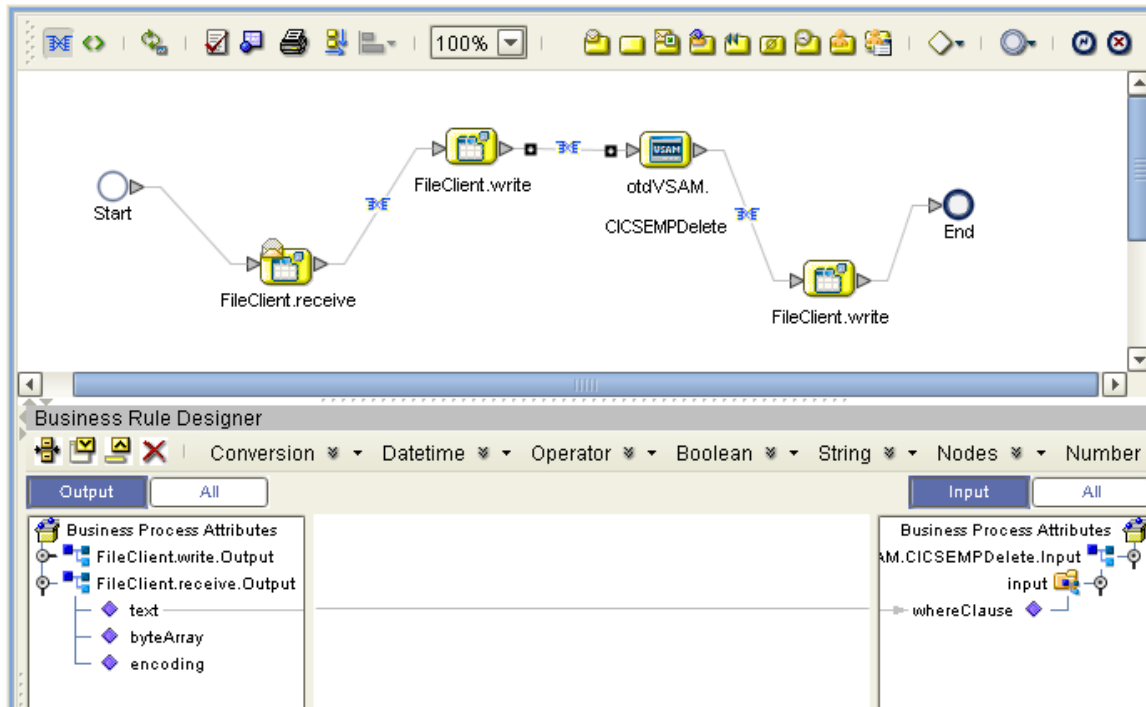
100%

Start

FileClient.receive

FileClient.write

USAM

otdVSAM.

CICSEMPDelete

FileClient.write

End

Business Rule Designer

Conversion Datetime Operator Boolean String Nodes Number

Output All

Input All

Business Process Attributes

FileClient.write.Output

FileClient.receive.Output

text

byteArray

encoding

Business Process Attributes

AM.CICSEMPDelete.Input

input

whereClause